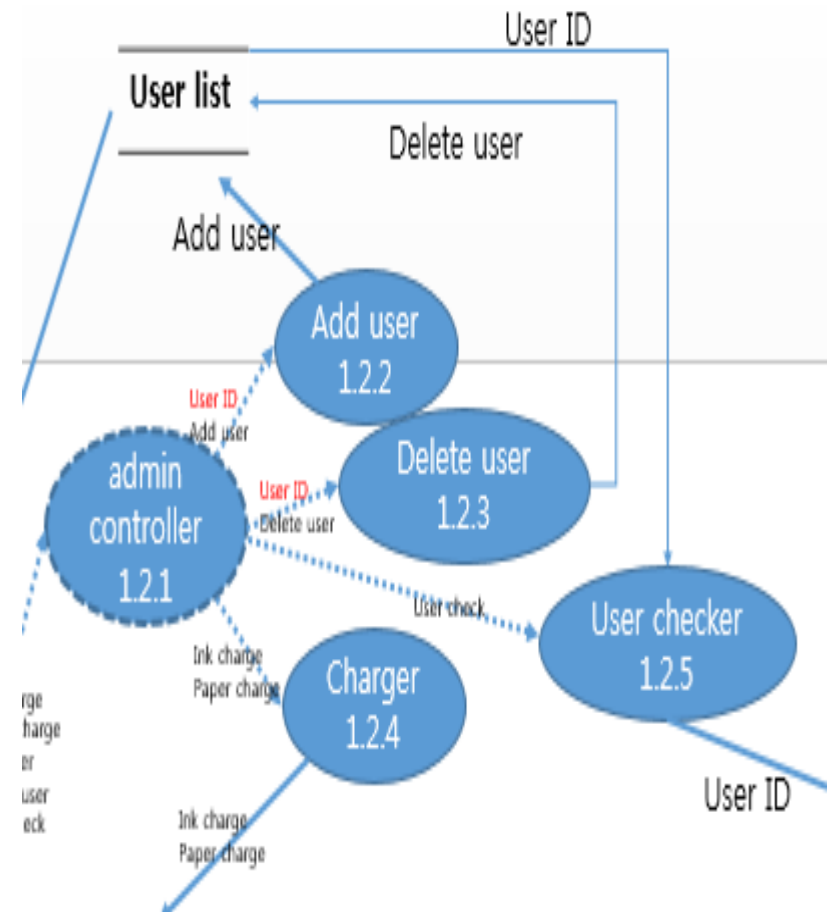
User ID

User list

Delete user

Add user

Add user
1.2.2

User ID
Add user

admin
controller
1.2.1

User ID
Delete user

Delete user
1.2.3

User check

User checker
1.2.5

Ink charge
Paper charge

Charger
1.2.4

rge
harge
er
user
eck

User ID

Ink charge
Paper charge